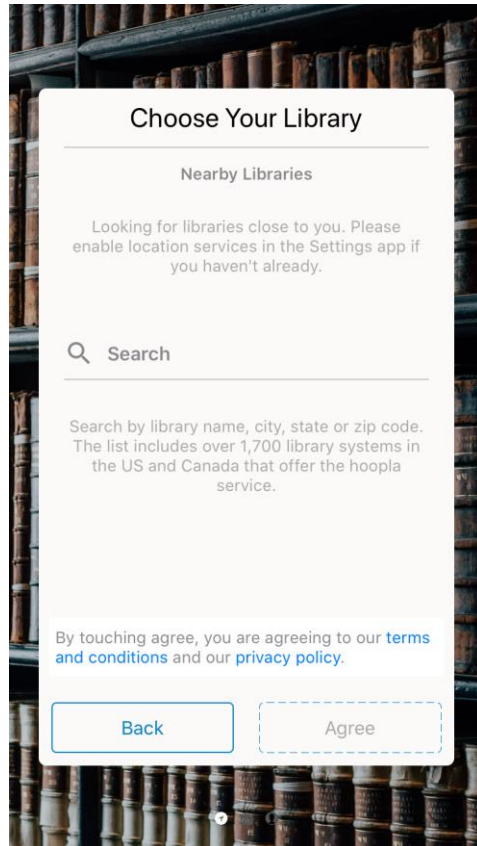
Choose Your Library

Nearby Libraries

Looking for libraries close to you. Please enable location services in the Settings app if you haven't already.

Search

Search by library name, city, state or zip code. The list includes over 1,700 library systems in the US and Canada that offer the hoopla service.

By touching agree, you are agreeing to our terms and conditions and our privacy policy.

Back

Agree